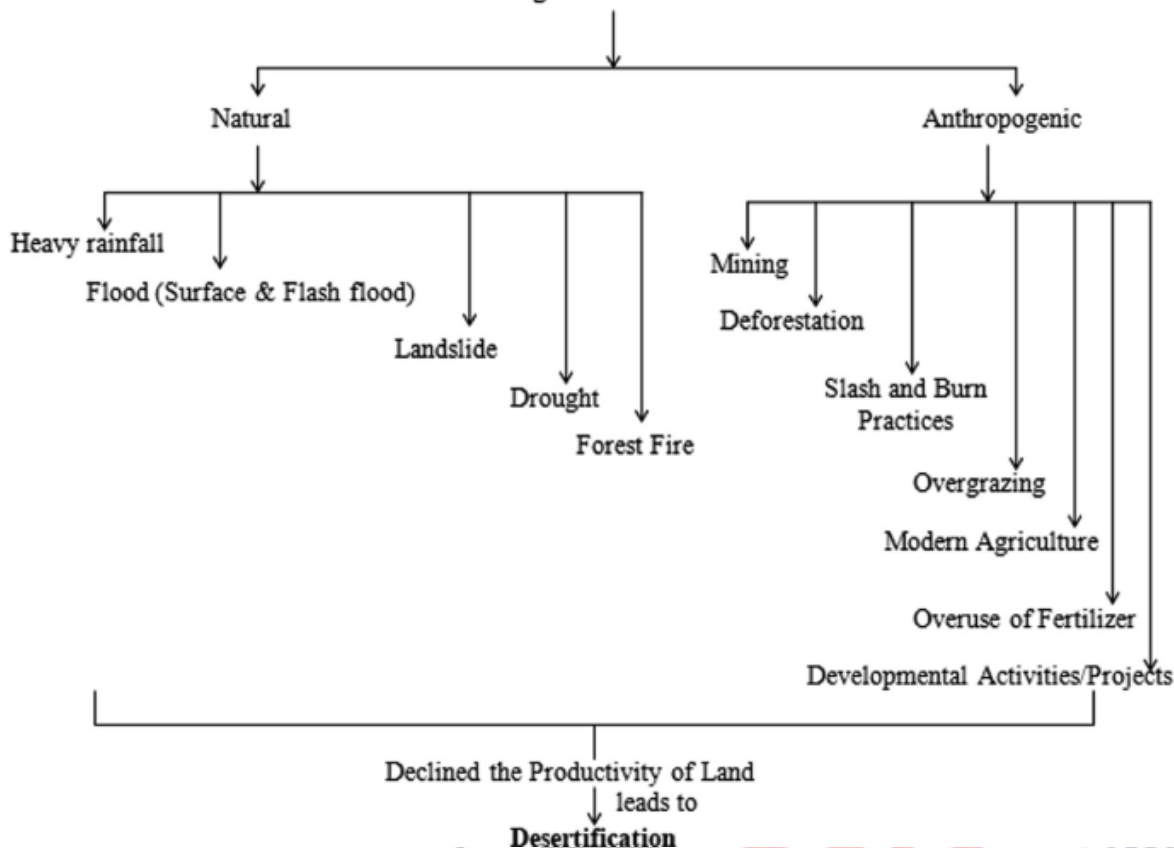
Natural

Anthropogenic

Heavy rainfall

Flood (Surface & Flash flood)

Landslide

Drought

Forest Fire

Mining

Deforestation

Slash and Burn Practices

Overgrazing

Modern Agriculture

Overuse of Fertilizer

Developmental Activities/Projects

Declined the Productivity of Land

leads to

**Desertification**